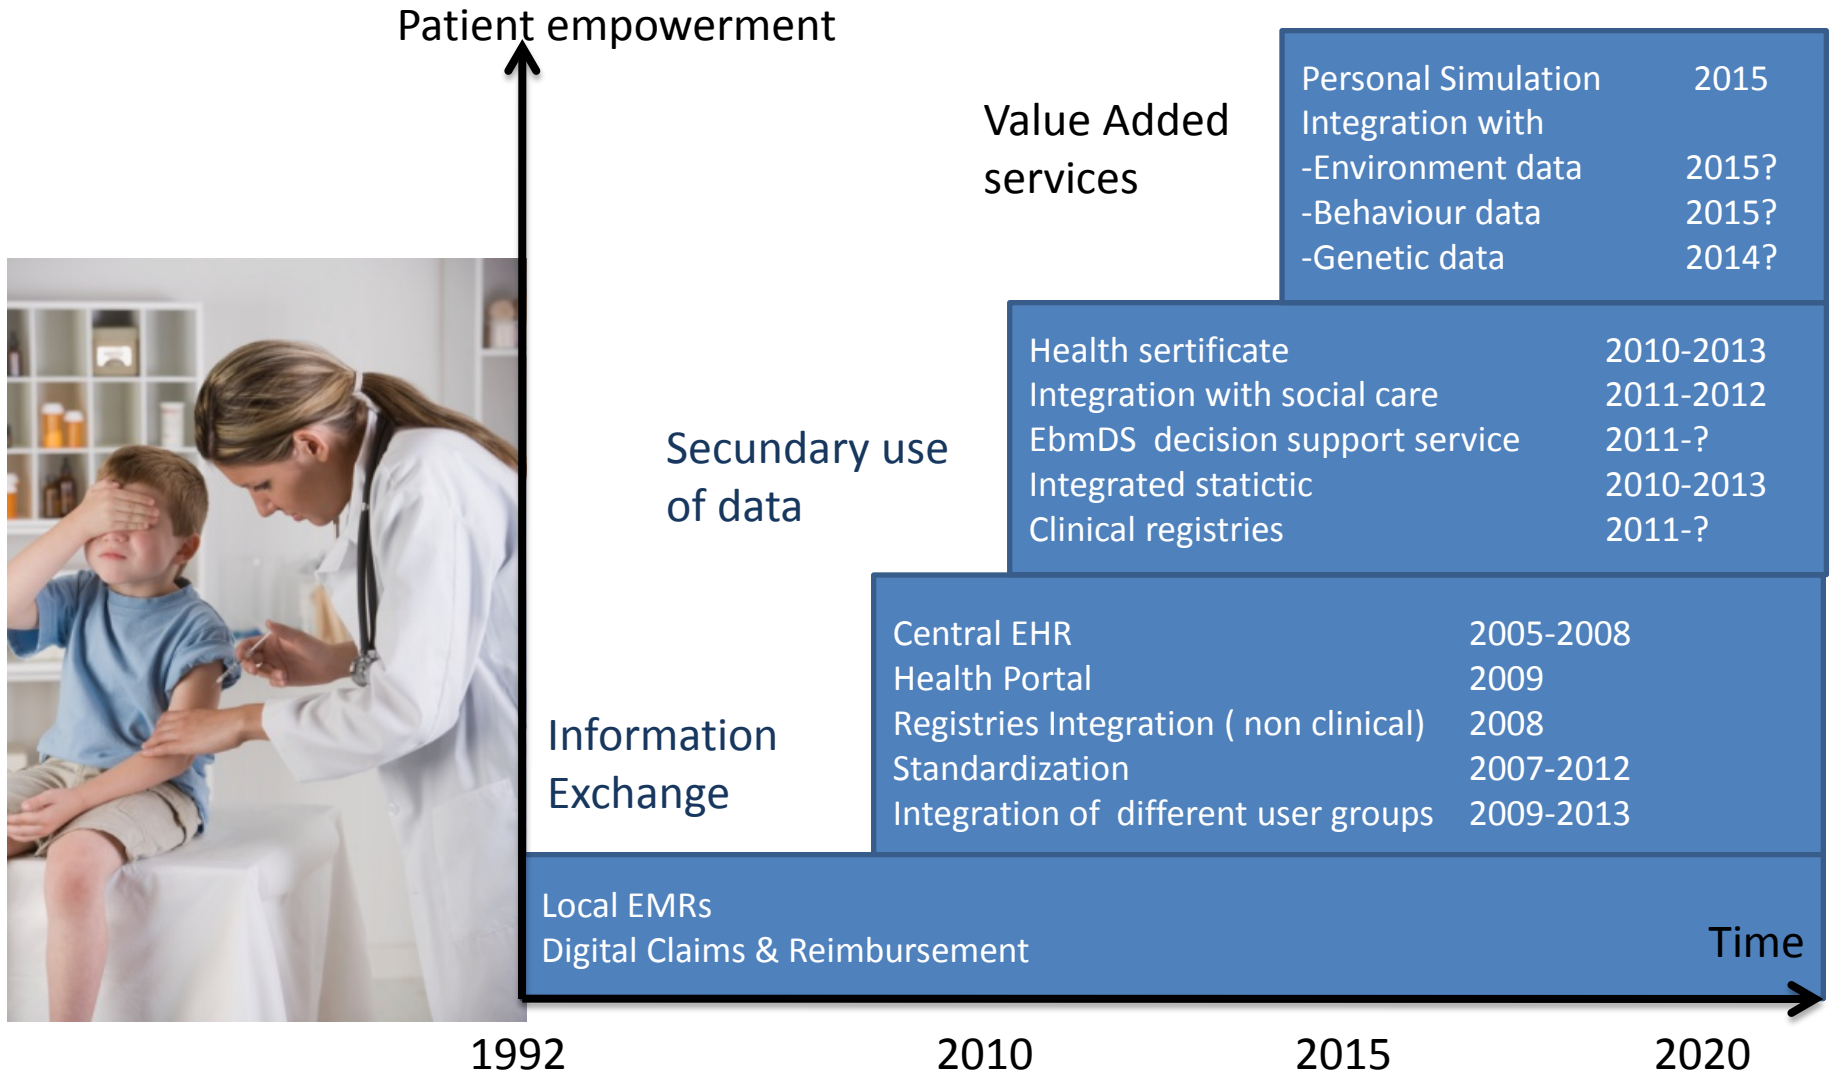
Patient empowerment

Value Added services

Personal Simulation 2015
Integration with
-Environment data 2015?
-Behaviour data 2015?
-Genetic data 2014?

Secundary use of data

Health sertificate 2010-2013
Integration with social care 2011-2012
EbmDS decision support service 2011-?
Integrated statictic 2010-2013
Clinical registries 2011-?

Information Exchange

Central EHR 2005-2008
Health Portal 2009
Registries Integration ( non clinical) 2008
Standardization 2007-2012
Integration of different user groups 2009-2013

Local EMRs
Digital Claims & Reimbursement

Time

1992 2010 2015 2020